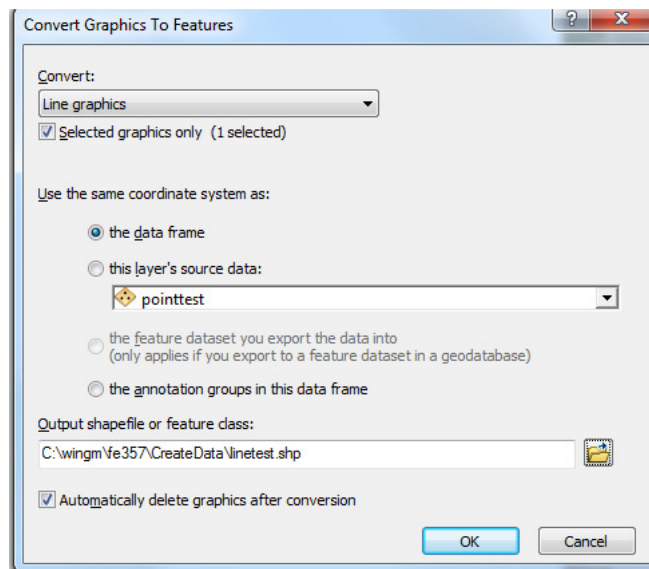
Convert Graphics To Features

?
X

Convert:

Line graphics

Selected graphics only (1 selected)

Use the same coordinate system as:

the data frame

this layer's source data:

pointtest

the feature dataset you export the data into
(only applies if you export to a feature dataset in a geodatabase)

the annotation groups in this data frame

Output shapefile or feature class:

C:\wingm\fe357\CreateData\linetest.shp

Automatically delete graphics after conversion

OK

Cancel